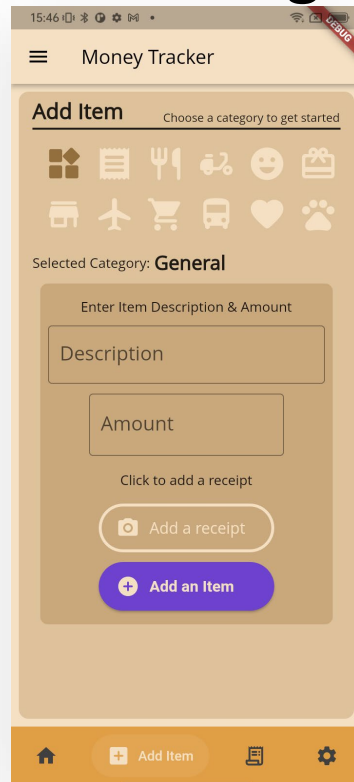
15:46

DEBUG

Money Tracker

Add Item

Choose a category to get started

Selected Category: General

Enter Item Description & Amount

Description

Amount

Click to add a receipt

Add a receipt

Add an Item

Add Item